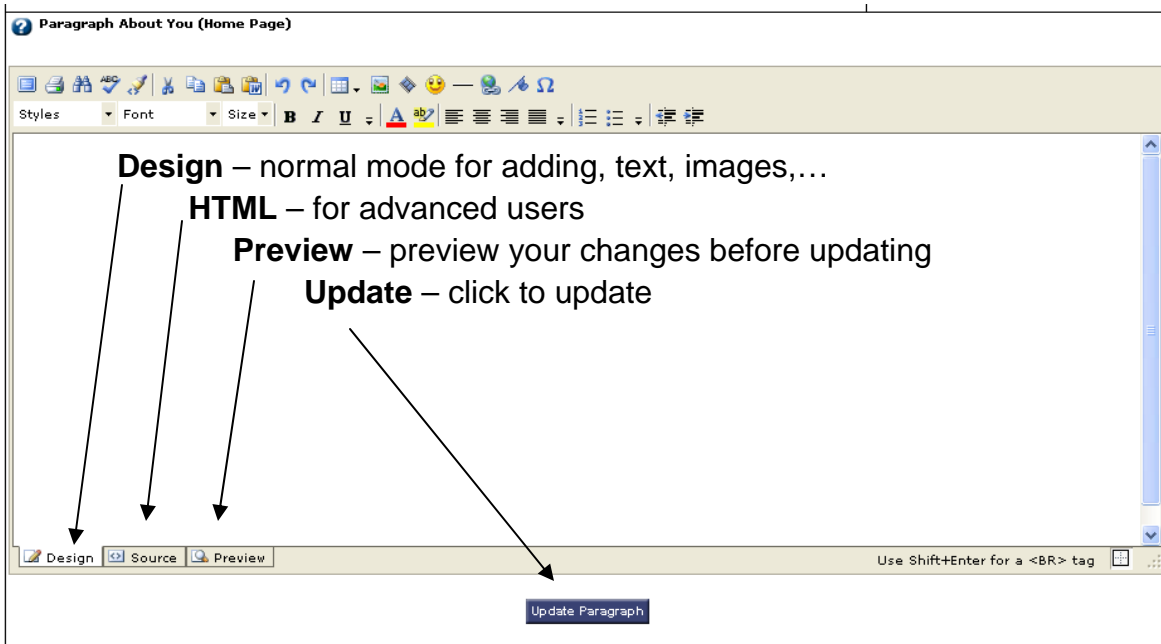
Paragraph About You (Home Page)

Styles Font Size B I U

**Design** – normal mode for adding, text, images,…

**HTML** – for advanced users

**Preview** – preview your changes before updating

**Update** – click to update

Design Source Preview

Use Shift+Enter for a <BR> tag

Update Paragraph